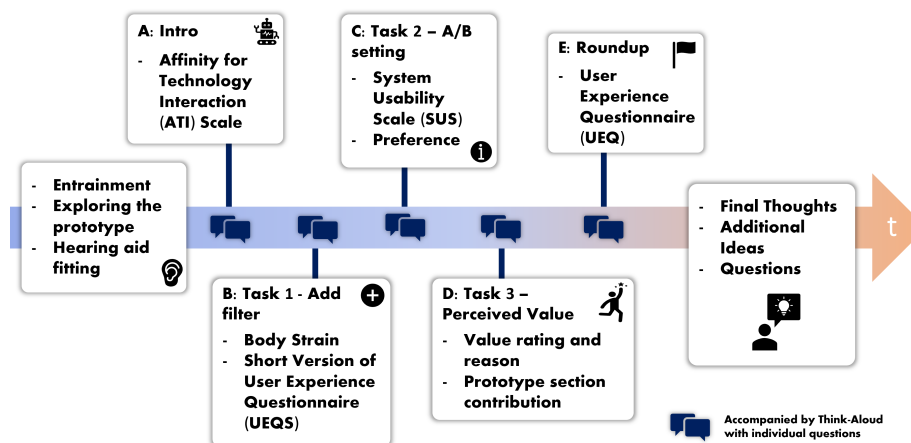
A: Intro
- Affinity for Technology Interaction (ATI) Scale

C: Task 2 – A/B setting
- System Usability Scale (SUS)
- Preference

E: Roundup
- User Experience Questionnaire (UEQ)

- Entrainment
- Exploring the prototype
- Hearing aid fitting

- Final Thoughts
- Additional Ideas
- Questions

t

B: Task 1 - Add filter
- Body Strain
- Short Version of User Experience Questionnaire (UEQS)

D: Task 3 – Perceived Value
- Value rating and reason
- Prototype section contribution

Accompanied by Think-Aloud with individual questions